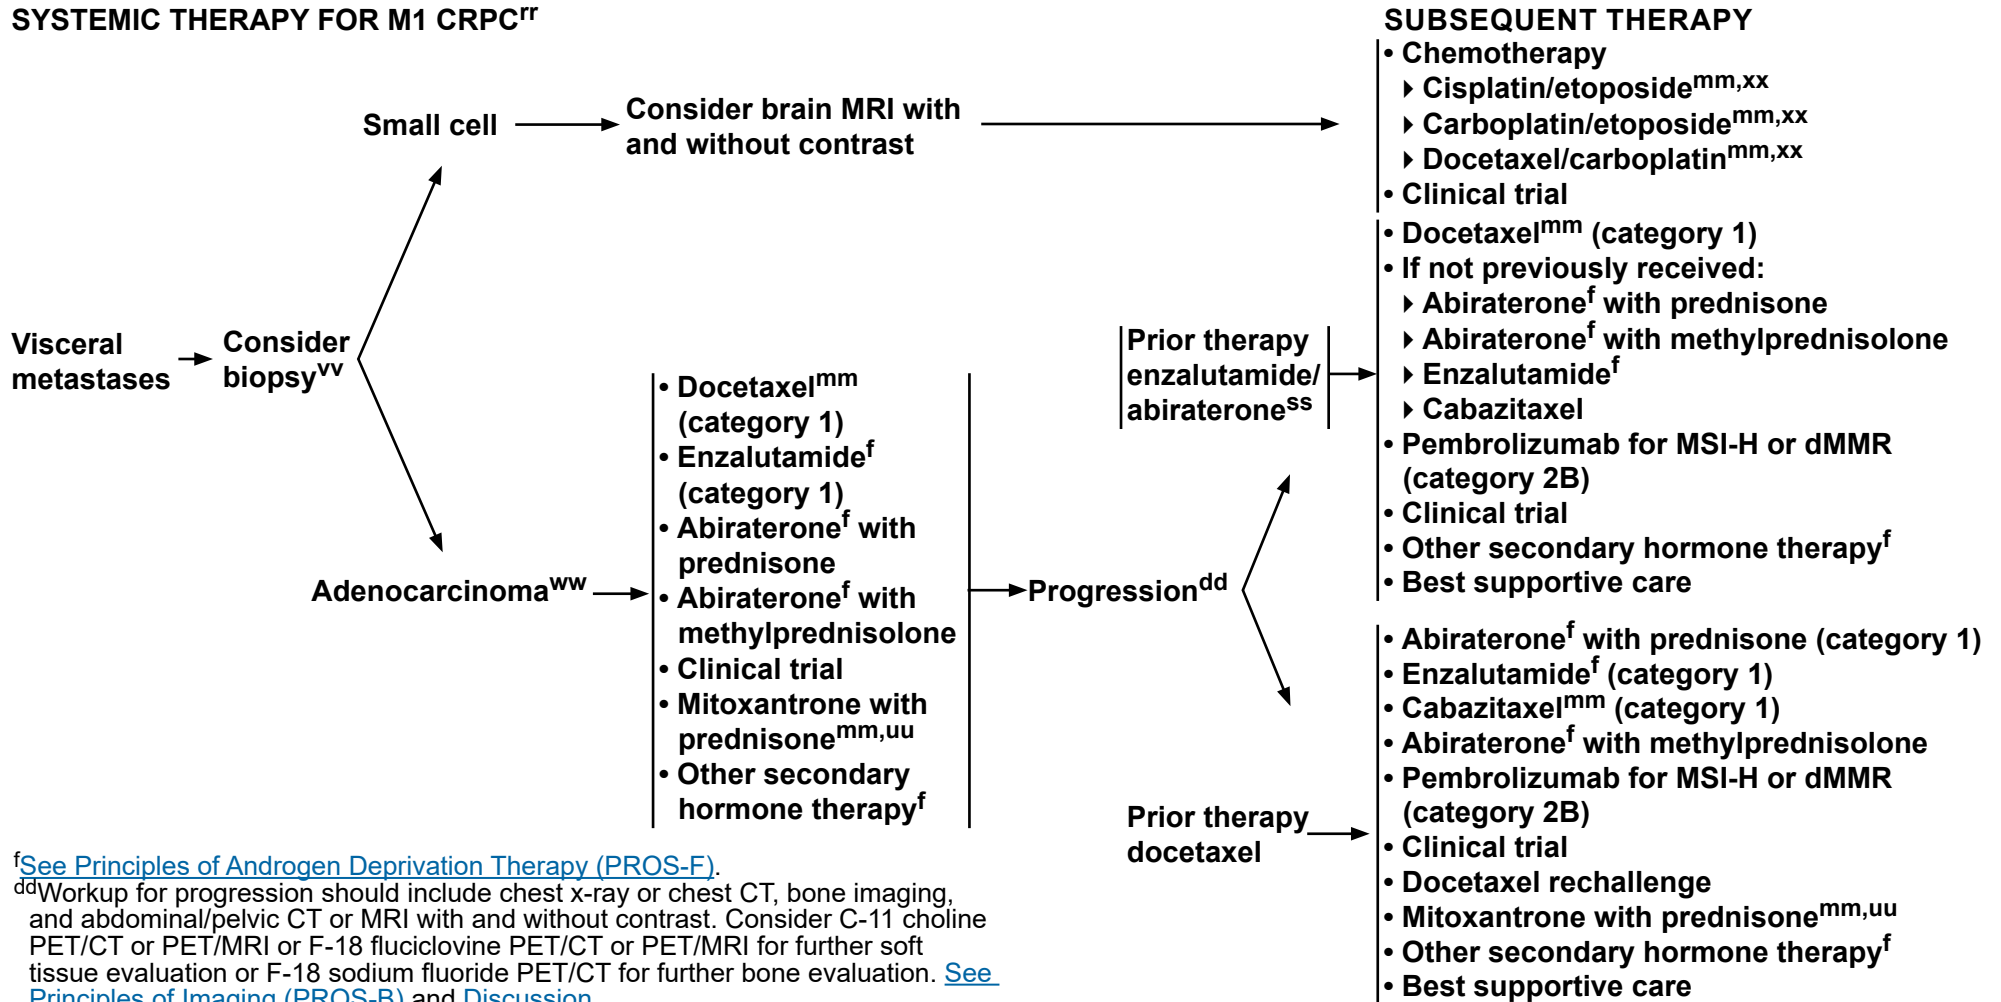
SYSTEMIC THERAPY FOR M1 CRPC$^{rr}$

SUBSEQUENT THERAPY

Visceral metastases

Consider biopsy$^{vv}$

Small cell

Consider brain MRI with and without contrast

• Chemotherapy
‣ Cisplatin/etoposide$^{mm,xx}$
‣ Carboplatin/etoposide$^{mm,xx}$
‣ Docetaxel/carboplatin$^{mm,xx}$
• Clinical trial

Adenocarcinoma$^{ww}$

• Docetaxel$^{mm}$ (category 1)
• Enzalutamide$^{f}$ (category 1)
• Abiraterone$^{f}$ with prednisone
• Abiraterone$^{f}$ with methylprednisolone
• Clinical trial
• Mitoxantrone with prednisone$^{mm,uu}$
• Other secondary hormone therapy$^{f}$

Progression$^{dd}$

Prior therapy enzalutamide/ abiraterone$^{ss}$

• Docetaxel$^{mm}$ (category 1)
• If not previously received:
‣ Abiraterone$^{f}$ with prednisone
‣ Abiraterone$^{f}$ with methylprednisolone
‣ Enzalutamide$^{f}$
‣ Cabazitaxel
• Pembrolizumab for MSI-H or dMMR (category 2B)
• Clinical trial
• Other secondary hormone therapy$^{f}$
• Best supportive care

Prior therapy docetaxel

• Abiraterone$^{f}$ with prednisone (category 1)
• Enzalutamide$^{f}$ (category 1)
• Cabazitaxel$^{mm}$ (category 1)
• Abiraterone$^{f}$ with methylprednisolone
• Pembrolizumab for MSI-H or dMMR (category 2B)
• Clinical trial
• Docetaxel rechallenge
• Mitoxantrone with prednisone$^{mm,uu}$
• Other secondary hormone therapy$^{f}$
• Best supportive care

$^{f}$See Principles of Androgen Deprivation Therapy (PROS-F).
$^{dd}$Workup for progression should include chest x-ray or chest CT, bone imaging, and abdominal/pelvic CT or MRI with and without contrast. Consider C-11 choline PET/CT or PET/MRI or F-18 fluciclovine PET/CT or PET/MRI for further soft tissue evaluation or F-18 sodium fluoride PET/CT for further bone evaluation. See Principles of Imaging (PROS-B) and Discussion.